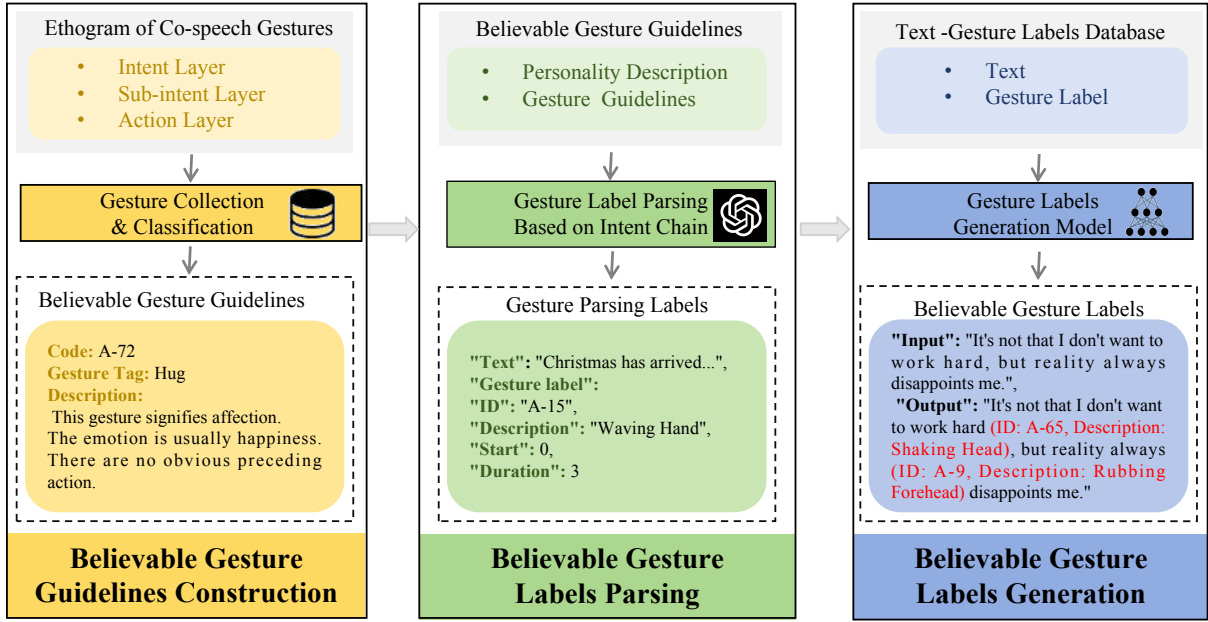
Ethogram of Co-speech Gestures

- Intent Layer
- Sub-intent Layer
- Action Layer

Gesture Collection & Classification

Believable Gesture Guidelines

**Code:** A-72
**Gesture Tag:** Hug
**Description:**
This gesture signifies affection. The emotion is usually happiness. There are no obvious preceding action.

**Believable Gesture Guidelines Construction**

Believable Gesture Guidelines

- Personality Description
- Gesture Guidelines

Gesture Label Parsing Based on Intent Chain

Gesture Parsing Labels

**"Text":** "Christmas has arrived...",
**"Gesture label":**
**"ID":** "A-15",
**"Description":** "Waving Hand",
**"Start":** 0,
**"Duration":** 3

**Believable Gesture Labels Parsing**

Text -Gesture Labels Database

- Text
- Gesture Label

Gesture Labels Generation Model

Believable Gesture Labels

**"Input":** "It's not that I don't want to work hard, but reality always disappoints me.",
**"Output":** "It's not that I don't want to work hard (ID: A-65, Description: Shaking Head), but reality always (ID: A-9, Description: Rubbing Forehead) disappoints me."

**Believable Gesture Labels Generation**